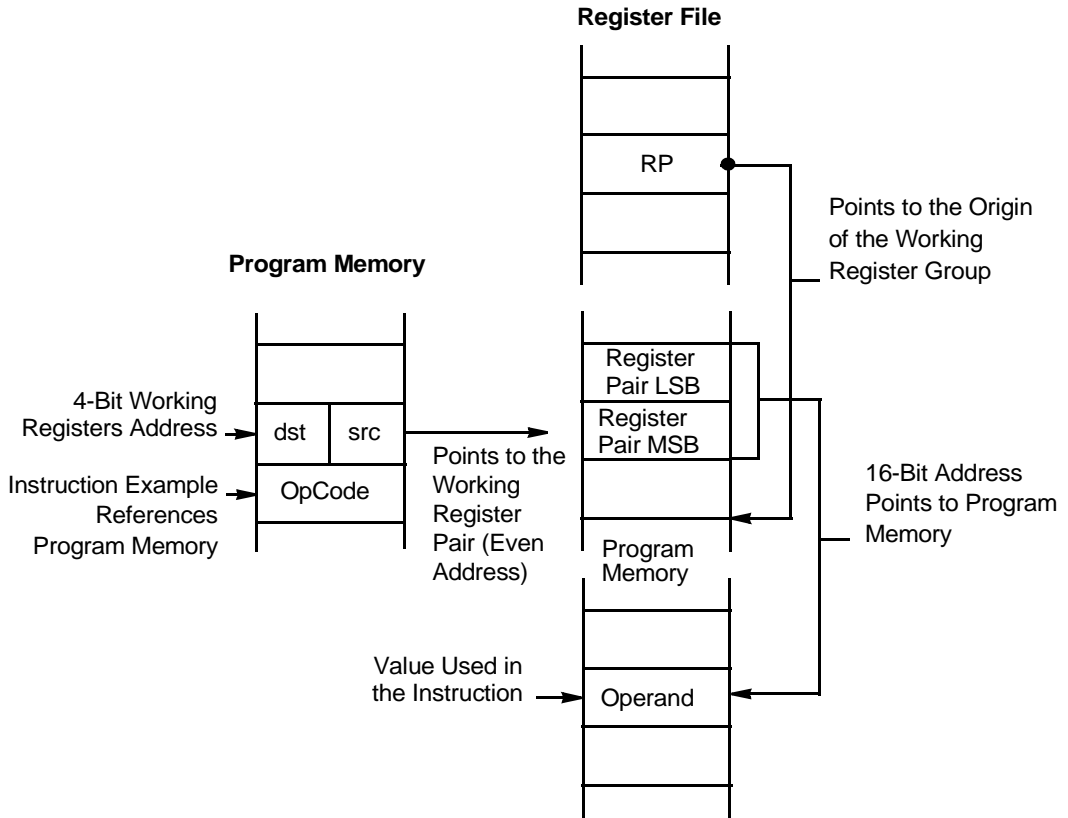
Register File

RP

Points to the Origin of the Working Register Group

Program Memory

4-Bit Working Registers Address

dst

src

Instruction Example References Program Memory

OpCode

Points to the Working Register Pair (Even Address)

Register Pair LSB

Register Pair MSB

16-Bit Address Points to Program Memory

Program Memory

Value Used in the Instruction

Operand